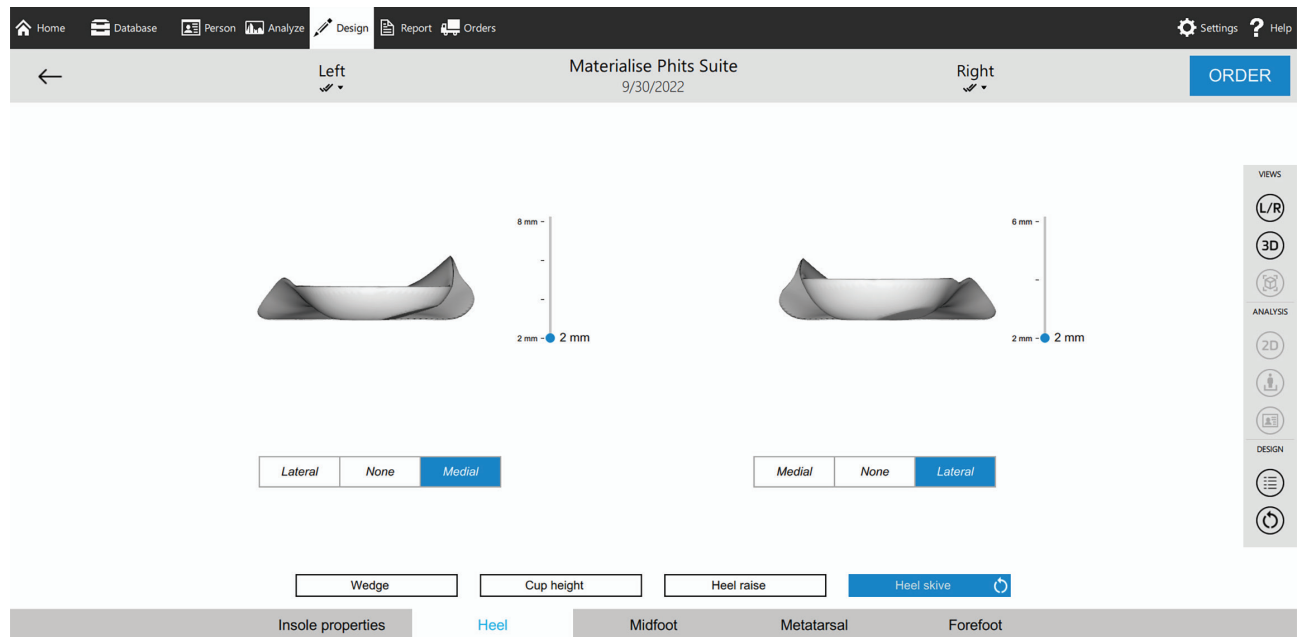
Home Database Person Analyze Design Report Orders Settings Help

Left

Materialise Phits Suite
9/30/2022

Right

ORDER

8 mm -
-
-
2 mm - 2 mm

6 mm -
-
2 mm - 2 mm

VIEWS
L/R
3D
ANALYSIS
2D
DESIGN

| Lateral | None | Medial |
|---|---|---|

| Medial | None | Lateral |
|---|---|---|

Wedge
Cup height
Heel raise
Heel skive

Insole properties
Heel
Midfoot
Metatarsal
Forefoot